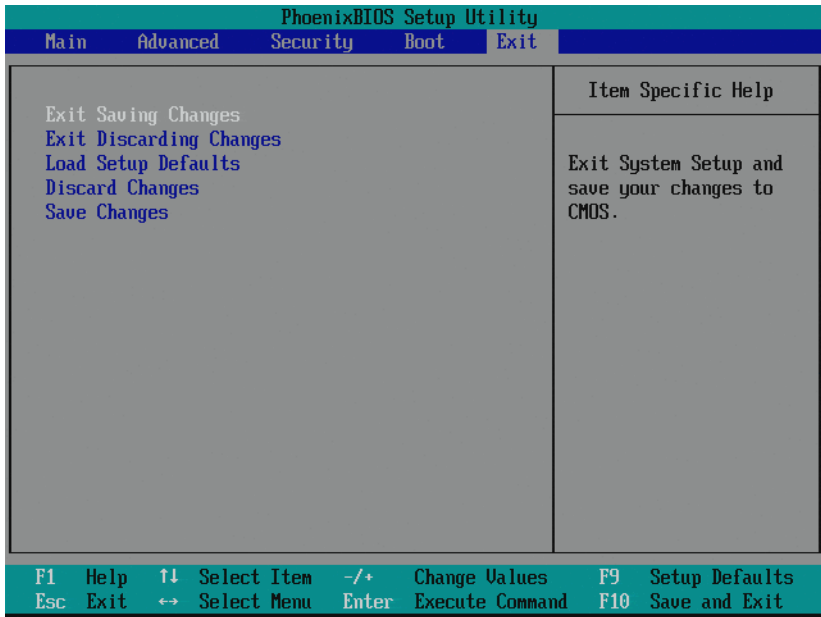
PhoenixBIOS Setup Utility

Main Advanced Security Boot Exit

Exit Saving Changes
Exit Discarding Changes
Load Setup Defaults
Discard Changes
Save Changes

Item Specific Help

Exit System Setup and save your changes to CMOS.

F1 Help ↑↓ Select Item -/+ Change Values F9 Setup Defaults
Esc Exit ↔ Select Menu Enter Execute Command F10 Save and Exit